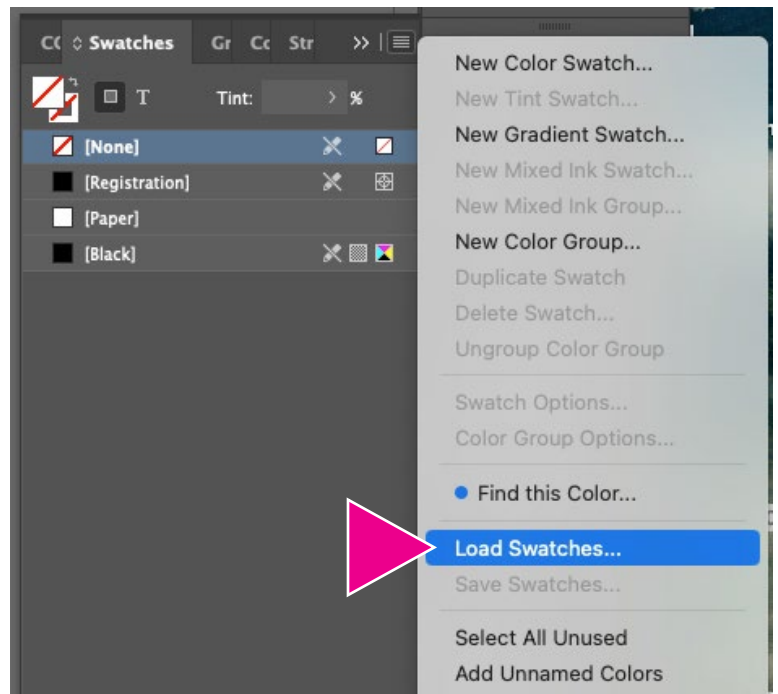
CC Swatches Gr Cc Str >>

T Tint: > %

[None]

[Registration]

[Paper]

[Black]

New Color Swatch...
New Tint Swatch...
New Gradient Swatch...
New Mixed Ink Swatch...
New Mixed Ink Group...
New Color Group...
Duplicate Swatch
Delete Swatch...
Ungroup Color Group

Swatch Options...
Color Group Options...

Find this Color...

Load Swatches...
Save Swatches...

Select All Unused
Add Unnamed Colors